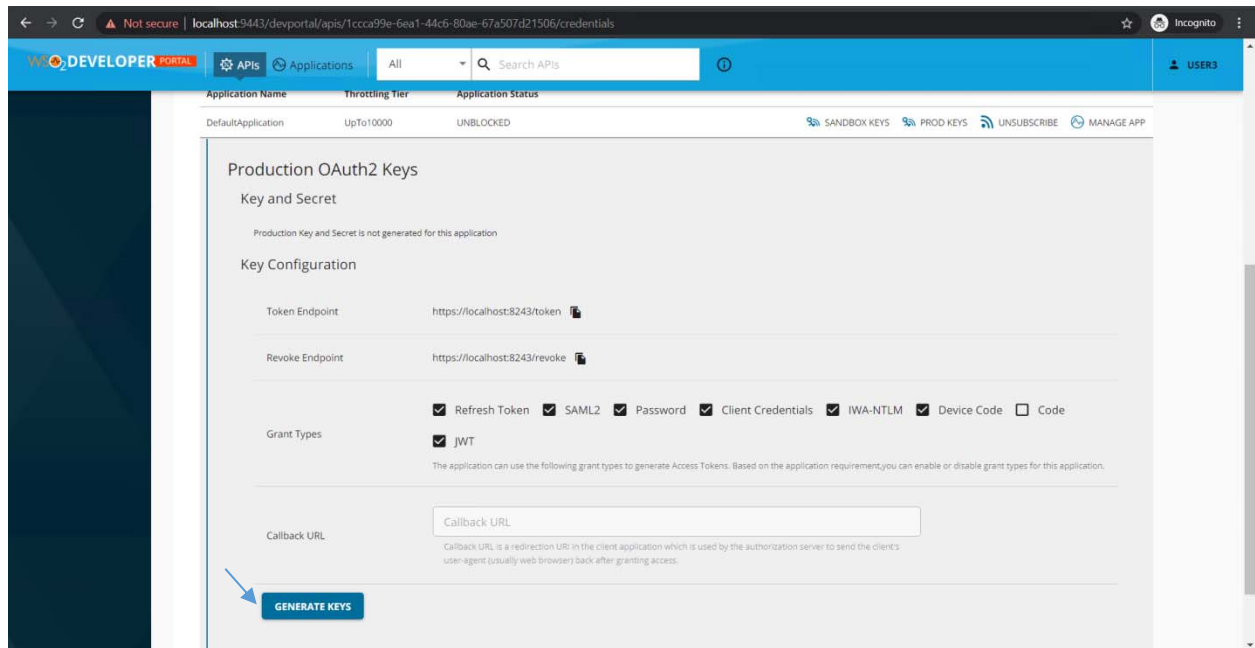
Not secure | localhost:9443/devportal/apis/1ccca99e-6ea1-44c6-80ae-67a507d21506/credentials

Incognito

WSO2 DEVELOPER PORTAL APIs Applications All Search APIs USER3

| Application Name | Throttling Tier | Application Status |
|---|---|---|
| DefaultApplication | UpTo10000 | UNBLOCKED |

SANDBOX KEYS PROD KEYS UNSUBSCRIBE MANAGE APP

Production OAuth2 Keys

Key and Secret

Production Key and Secret is not generated for this application

Key Configuration

Token Endpoint https://localhost:8243/token

Revoke Endpoint https://localhost:8243/revoke

Grant Types Refresh Token SAML2 Password Client Credentials IWA-NTLM Device Code Code JWT

The application can use the following grant types to generate Access Tokens. Based on the application requirement,you can enable or disable grant types for this application.

Callback URL Callback URL

Callback URL is a redirection URI in the client application which is used by the authorization server to send the client's user-agent (usually web browser) back after granting access.

GENERATE KEYS